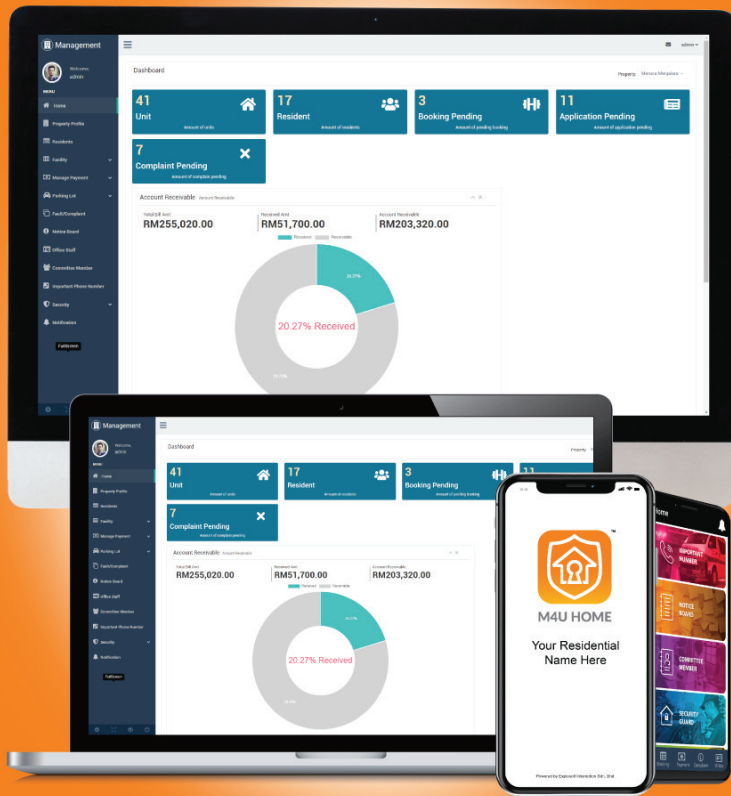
Management

admin ▾

Welcome, admin

MENU

Home

Property Profile

Residents

Facility

Manage Payment

Parking Lot

Fault/Complaint

Notice Board

Office Staff

Committee Member

Important Phone Number

Security

Notification

Dashboard

Property: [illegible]

41
Unit
Amount of units

17
Resident
Amount of residents

3
Booking Pending
Amount of pending booking

11
Application Pending
Amount of application pending

7
Complaint Pending
Amount of complaint pending

Account Receivable Amount Receivable

Total Bill Amt
RM255,020.00

Received Amt
RM51,700.00

Account Receivable
RM203,320.00

Received Receivable

20.27%

20.27% Received

79.73%

Management

Welcome, admin

MENU

Home

Property Profile

Residents

Facility

Manage Payment

Parking Lot

Fault/Complaint

Notice Board

Office Staff

Committee Member

Important Phone Number

Security

Notification

Dashboard

Property

41
Unit
Amount of units

17
Resident
Amount of residents

3
Booking Pending
Amount of pending booking

11

7
Complaint Pending
Amount of complaint pending

Account Receivable Amount Receivable

Total Bill Amt
RM255,020.00

Received Amt
RM51,700.00

Account Receivable
RM203,320.00

Received Receivable

20.27%

20.27% Received

79.73%

M4U HOME

Your Residential Name Here

Powered by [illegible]

Home

IMPORTANT NUMBER

NOTICE BOARD

COMMITTEE MEMBER

SECURITY GUARD

Booking Payment Complaint Profile